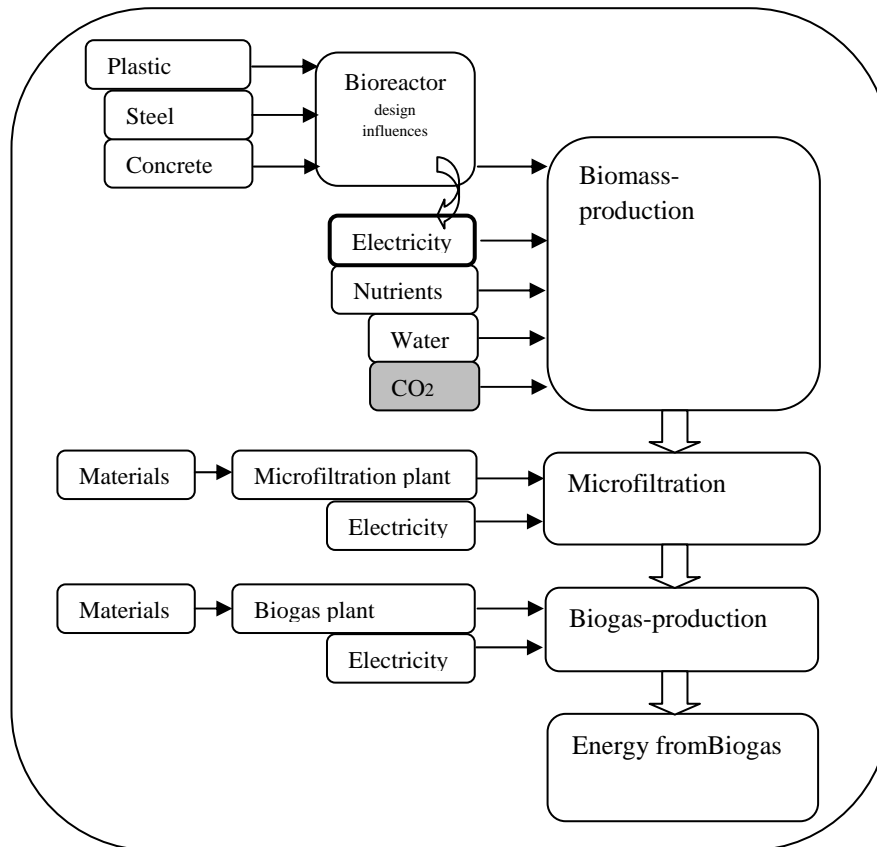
Plastic

Steel

Concrete

Bioreactor design influences

Biomass-production

Electricity

Nutrients

Water

$CO_2$

Materials

Microfiltration plant

Microfiltration

Electricity

Materials

Biogas plant

Biogas-production

Electricity

Energy fromBiogas